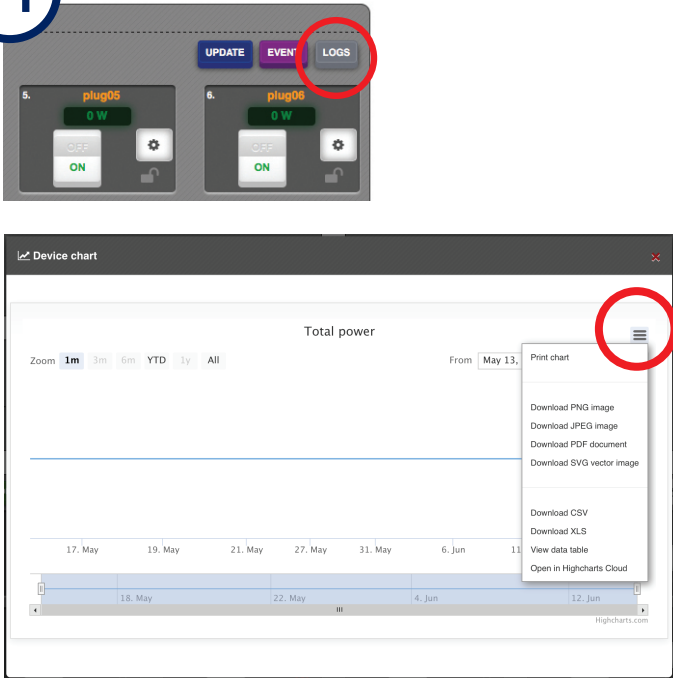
UPDATE EVENT LOGS

5. plug05
0 W
OFF
ON

6. plug06
0 W
OFF
ON

Device chart

Total power

Zoom 1m 3m 6m YTD 1y All

From May 13,

Print chart

Download PNG image
Download JPEG image
Download PDF document
Download SVG vector image

Download CSV
Download XLS
View data table
Open in Highcharts Cloud

17. May 19. May 21. May 27. May 31. May 6. Jun 11

18. May 22. May 4. Jun 12. Jun

Highcharts.com